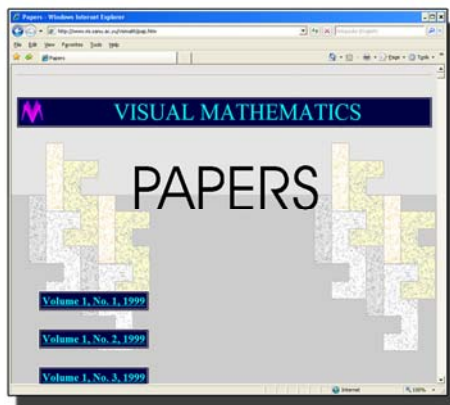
Papers - Windows Internet Explorer

http://www.mi.sanu.ac.rs/vismath/pap.htm

File Edit View Favorites Tools Help

Papers

Page Tools

M VISUAL MATHEMATICS

PAPERS

Volume 1, No. 1, 1999

Volume 1, No. 2, 1999

Volume 1, No. 3, 1999

Internet

100%